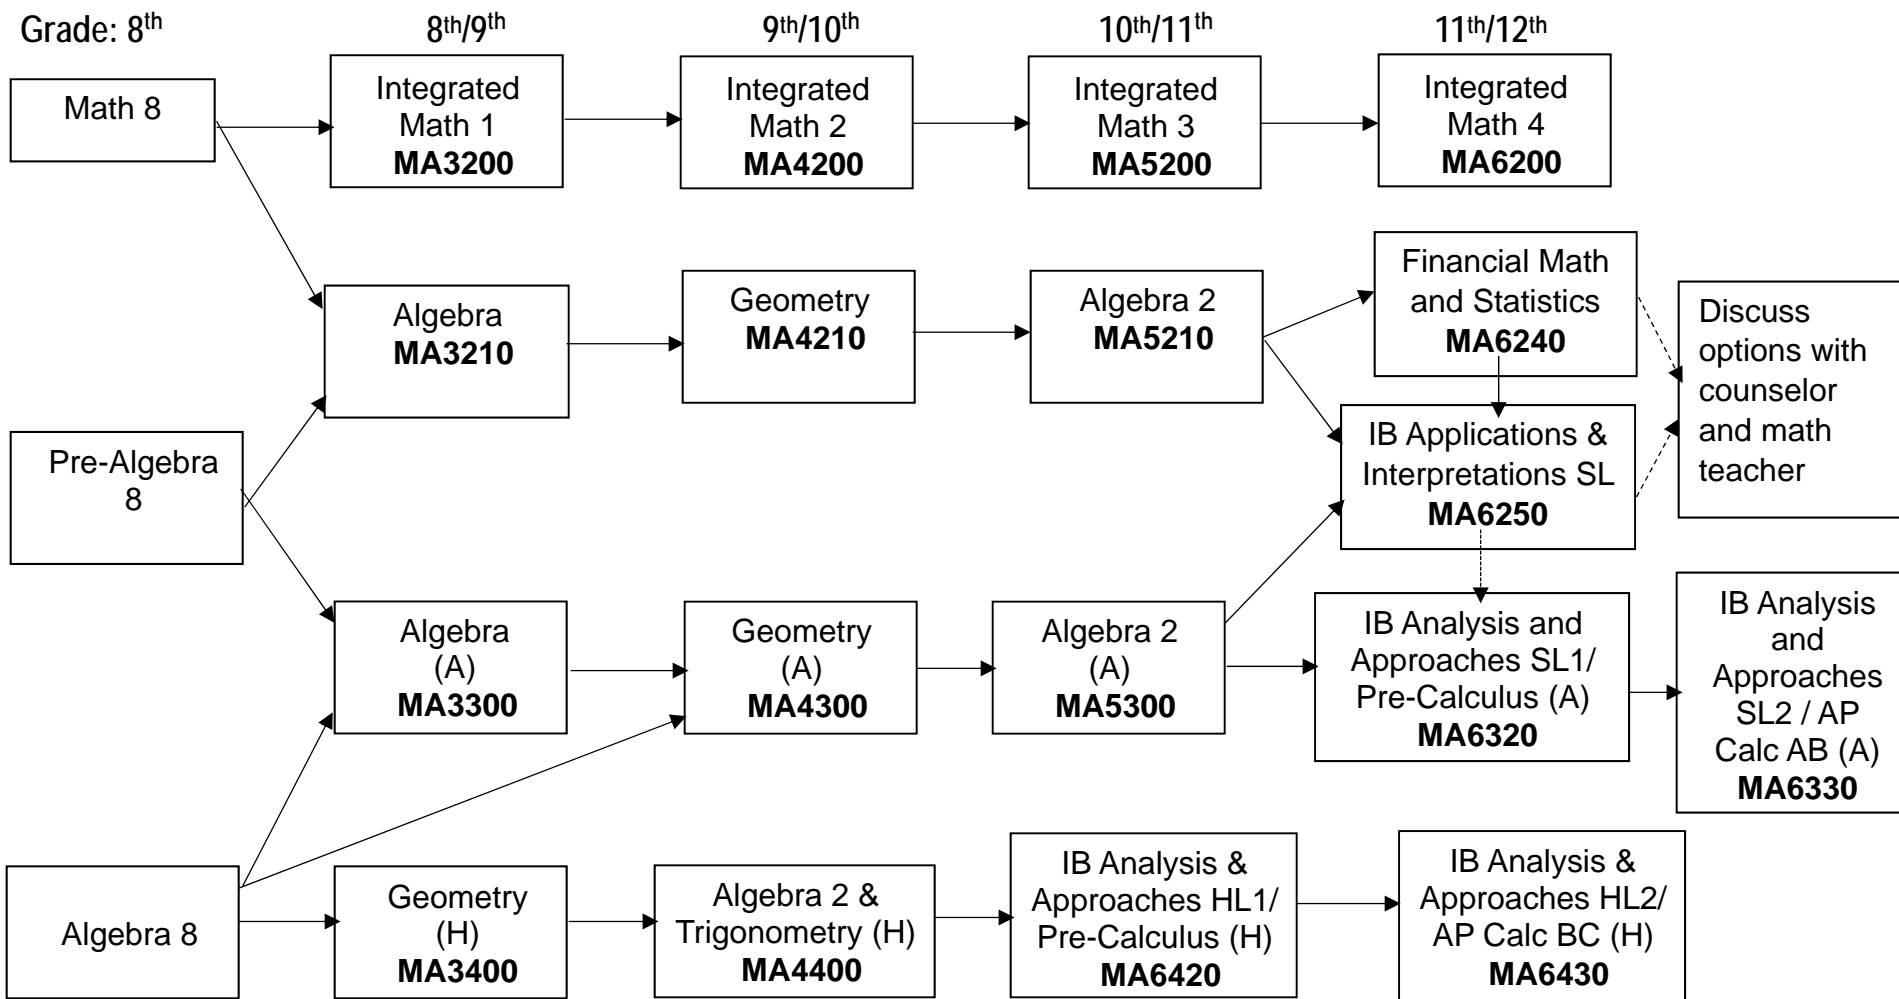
Grade: 8$^{th}$

8$^{th}$/9$^{th}$

9$^{th}$/10$^{th}$

10$^{th}$/11$^{th}$

11$^{th}$/12$^{th}$

Math 8

Integrated Math 1 **MA3200**

Integrated Math 2 **MA4200**

Integrated Math 3 **MA5200**

Integrated Math 4 **MA6200**

Algebra **MA3210**

Geometry **MA4210**

Algebra 2 **MA5210**

Financial Math and Statistics **MA6240**

Discuss options with counselor and math teacher

Pre-Algebra 8

IB Applications & Interpretations SL **MA6250**

Algebra (A) **MA3300**

Geometry (A) **MA4300**

Algebra 2 (A) **MA5300**

IB Analysis and Approaches SL1/ Pre-Calculus (A) **MA6320**

IB Analysis and Approaches SL2 / AP Calc AB (A) **MA6330**

Algebra 8

Geometry (H) **MA3400**

Algebra 2 & Trigonometry (H) **MA4400**

IB Analysis & Approaches HL1/ Pre-Calculus (H) **MA6420**

IB Analysis & Approaches HL2/ AP Calc BC (H) **MA6430**